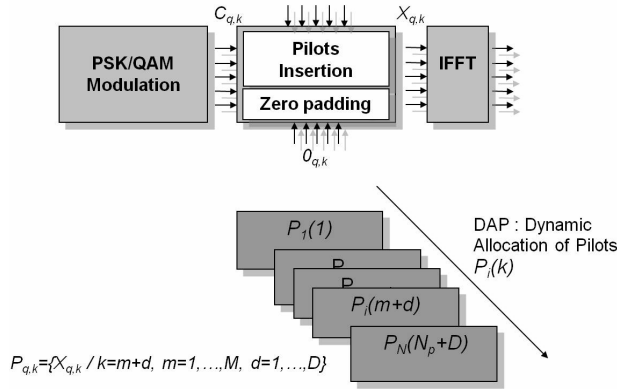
$C_{q,k}$

$X_{q,k}$

PSK/QAM Modulation

Pilots Insertion

Zero padding

IFFT

$0_{q,k}$

$P_1(1)$

P

P

$P_i(m+d)$

$P_N(N_p+D)$

DAP : Dynamic Allocation of Pilots $P_i(k)$

$P_{q,k}=\{X_{q,k} / k=m+d,\ m=1,\ldots,M,\ d=1,\ldots,D\}$